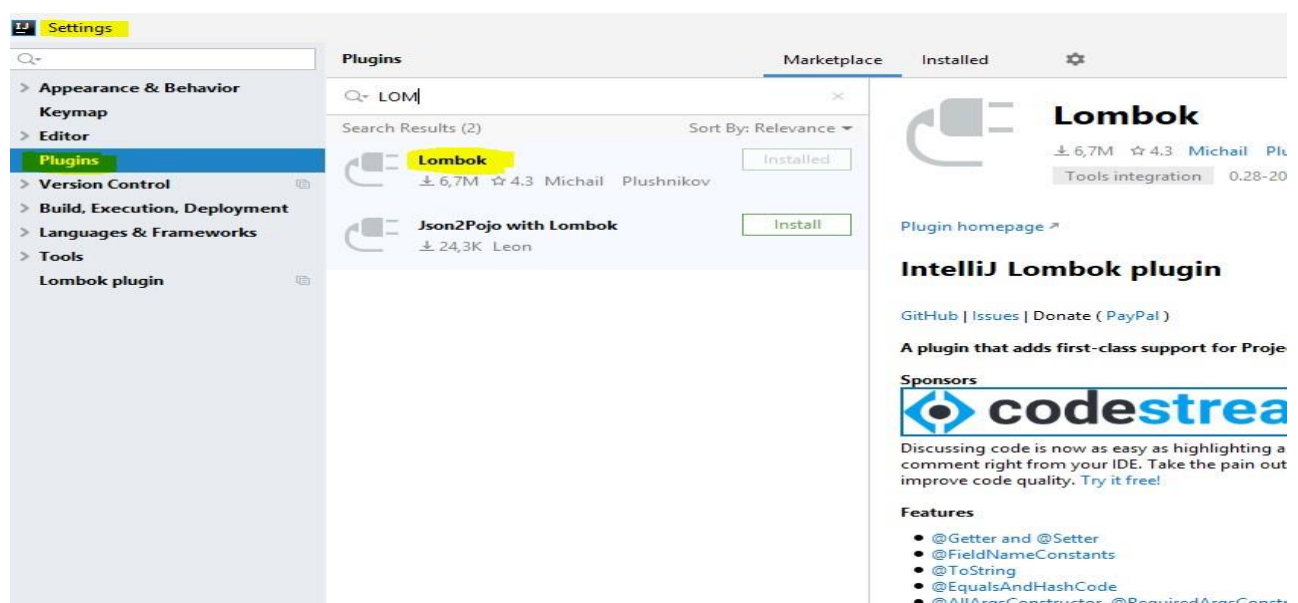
IJ Settings

Q-

> Appearance & Behavior
Keymap
> Editor
Plugins
> Version Control
> Build, Execution, Deployment
> Languages & Frameworks
> Tools
Lombok plugin

Plugins

Marketplace

Installed

Q- LOM

Search Results (2)

Sort By: Relevance

Lombok
⭳ 6,7M ☆ 4.3 Michail Plushnikov
Installed

Json2Pojo with Lombok
⭳ 24,3K Leon
Install

Lombok
⭳ 6,7M ☆ 4.3 Michail Plu
Tools integration 0.28-20

Plugin homepage ↗

IntelliJ Lombok plugin

GitHub | Issues | Donate ( PayPal )

A plugin that adds first-class support for Proje

Sponsors

codestrea

Discussing code is now as easy as highlighting a comment right from your IDE. Take the pain out improve code quality. Try it free!

Features

- @Getter and @Setter
- @FieldNameConstants
- @ToString
- @EqualsAndHashCode
- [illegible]